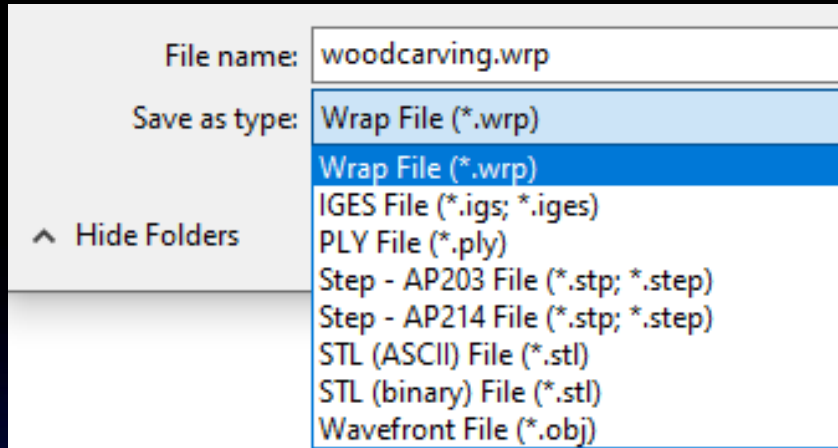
File name: woodcarving.wrp

Save as type: Wrap File (*.wrp)

Wrap File (*.wrp)
IGES File (*.igs; *.iges)
PLY File (*.ply)
Step - AP203 File (*.stp; *.step)
Step - AP214 File (*.stp; *.step)
STL (ASCII) File (*.stl)
STL (binary) File (*.stl)
Wavefront File (*.obj)

Hide Folders